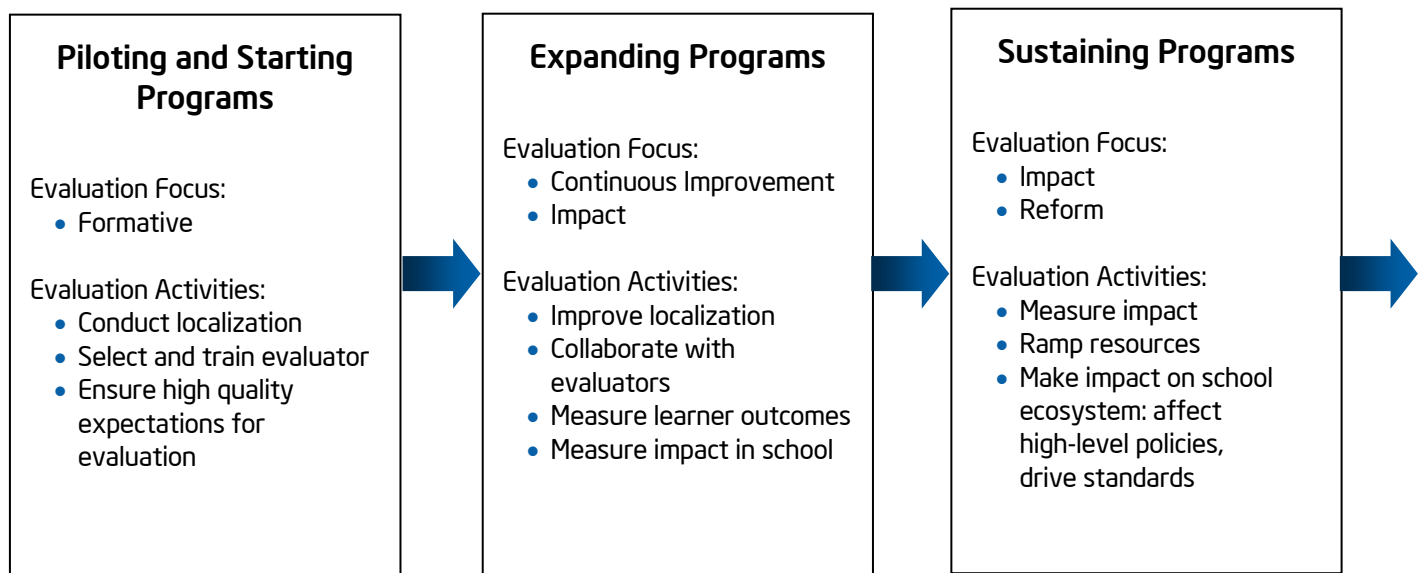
Piloting and Starting Programs

Evaluation Focus:
- Formative

Evaluation Activities:
- Conduct localization
- Select and train evaluator
- Ensure high quality expectations for evaluation

Expanding Programs

Evaluation Focus:
- Continuous Improvement
- Impact

Evaluation Activities:
- Improve localization
- Collaborate with evaluators
- Measure learner outcomes
- Measure impact in school

Sustaining Programs

Evaluation Focus:
- Impact
- Reform

Evaluation Activities:
- Measure impact
- Ramp resources
- Make impact on school ecosystem: affect high-level policies, drive standards